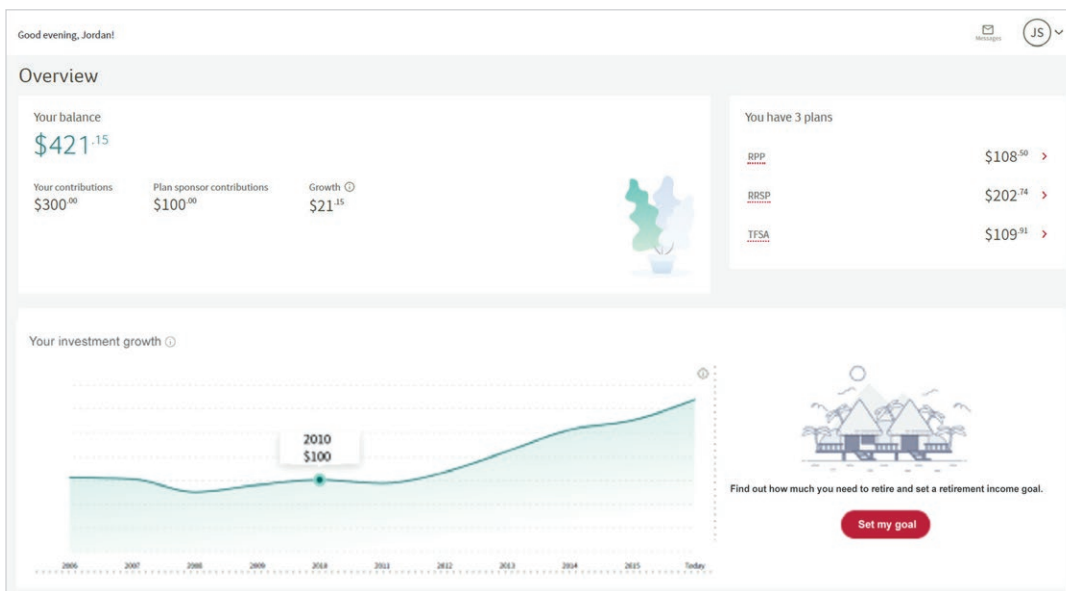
Good evening, Jordan!

Messages

JS

Overview

Your balance

$421$^{.15}$

Your contributions
$300$^{.00}$

Plan sponsor contributions
$100$^{.00}$

Growth
$21$^{.15}$

You have 3 plans

RPP $108$^{.50}$

RRSP $202$^{.74}$

TFSA $109$^{.91}$

Your investment growth

2010
$100

2006 2007 2008 2009 2010 2011 2012 2013 2014 2015 Today

Find out how much you need to retire and set a retirement income goal.

Set my goal